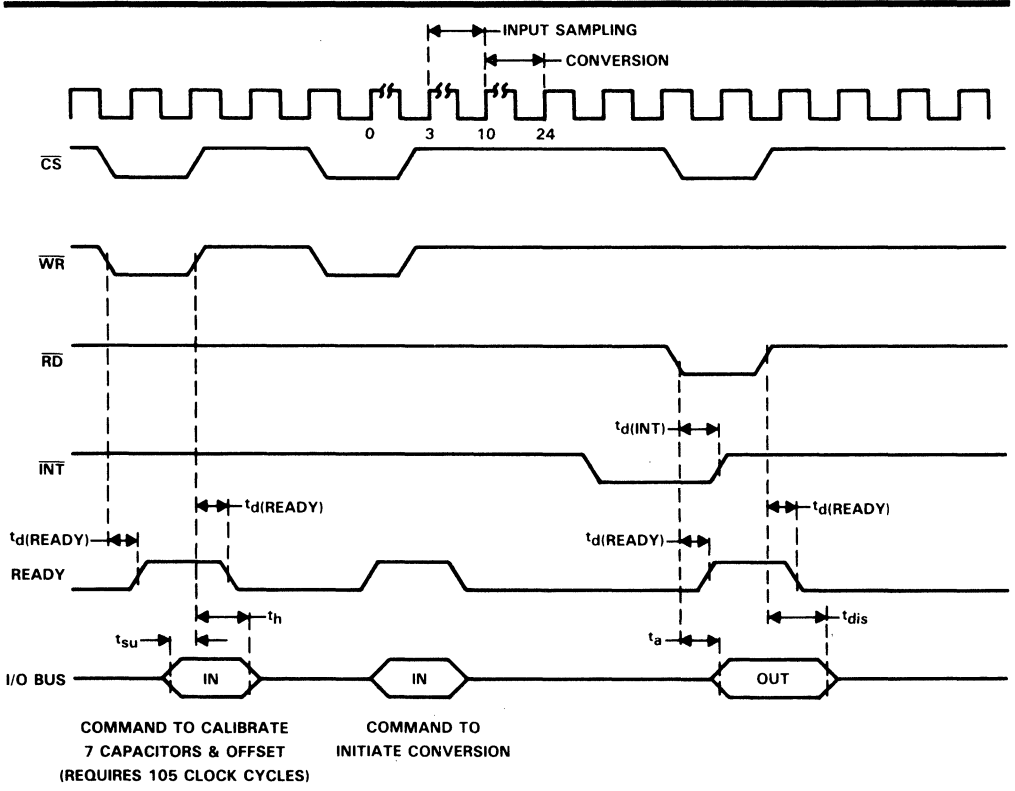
INPUT SAMPLING

CONVERSION

0 3 10 24

$\overline{CS}$

$\overline{WR}$

$\overline{RD}$

$t_{d(INT)}$

$\overline{INT}$

$t_{d(READY)}$

$t_{d(READY)}$

$t_{d(READY)}$

$t_{d(READY)}$

READY

$t_h$

$t_{su}$

$t_a$

$t_{dis}$

I/O BUS

IN

IN

OUT

COMMAND TO CALIBRATE 7 CAPACITORS & OFFSET (REQUIRES 105 CLOCK CYCLES)

COMMAND TO INITIATE CONVERSION